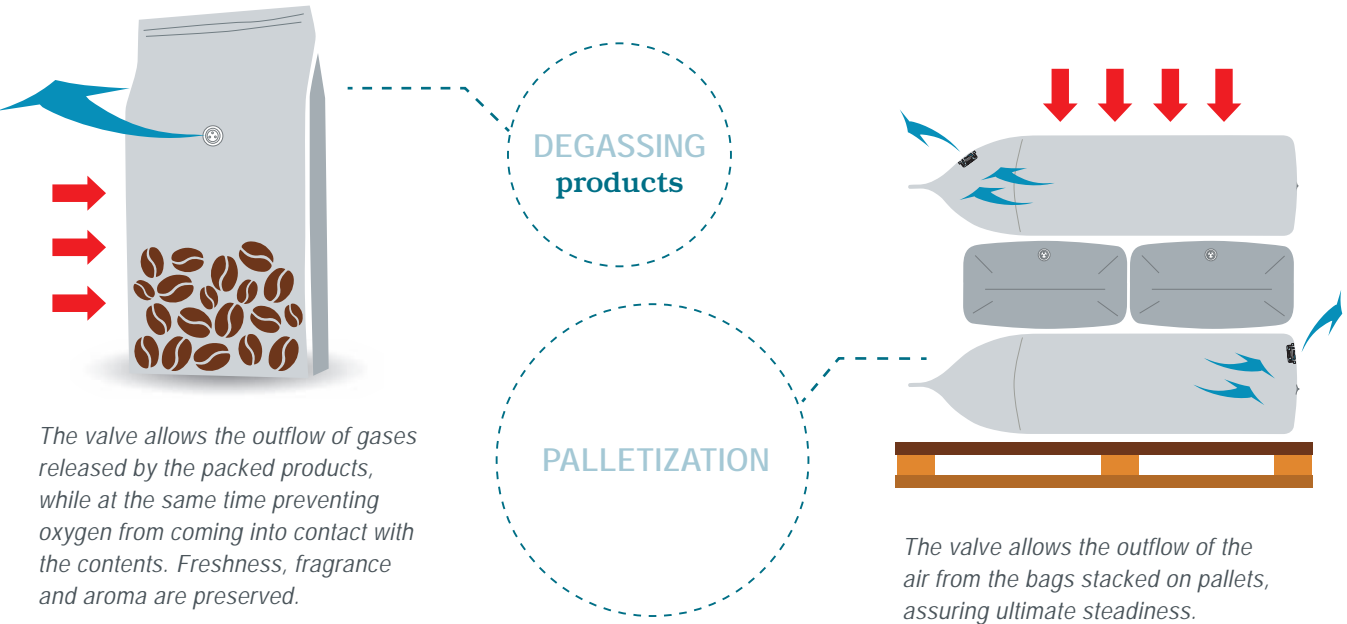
DEGASSING
products

The valve allows the outflow of gases released by the packed products, while at the same time preventing oxygen from coming into contact with the contents. Freshness, fragrance and aroma are preserved.

PALLETIZATION

The valve allows the outflow of the air from the bags stacked on pallets, assuring ultimate steadiness.